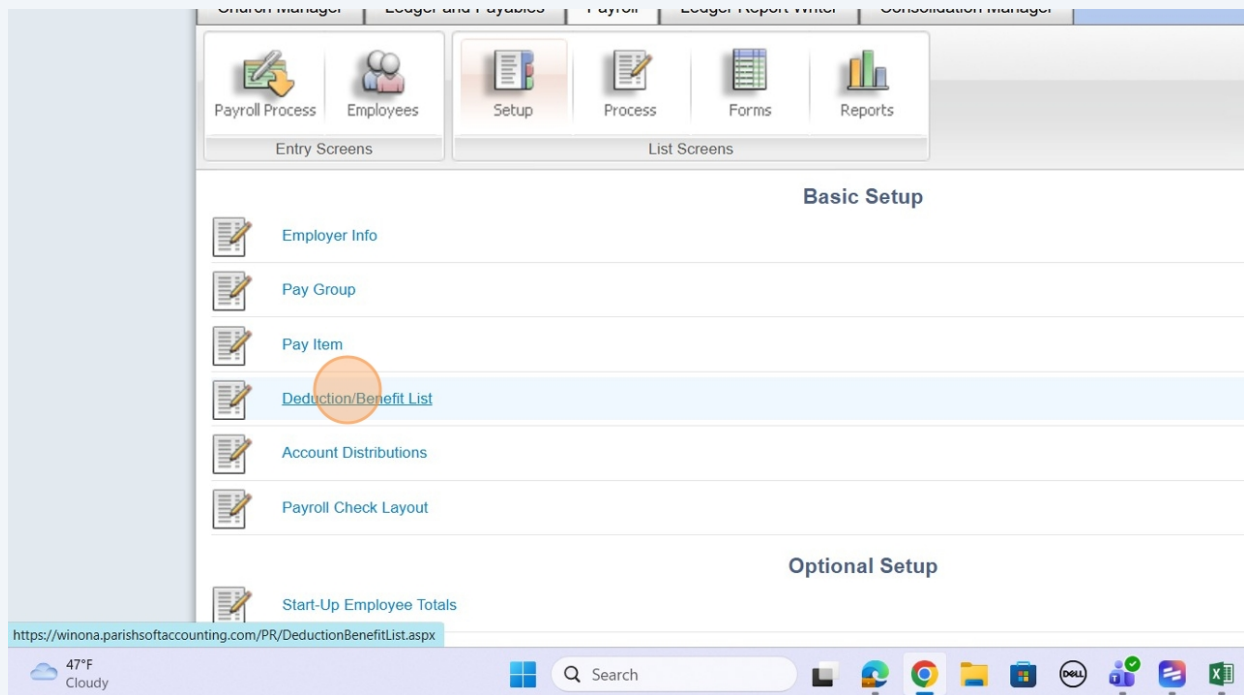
Church Manager | Ledger and Payables | Payroll | Ledger Report Writer | Consolidation Manager

Payroll Process
Employees
Entry Screens

Setup
Process
Forms
Reports
List Screens

Basic Setup

Employer Info

Pay Group

Pay Item

Deduction/Benefit List

Account Distributions

Payroll Check Layout

Optional Setup

Start-Up Employee Totals

https://winona.parishsoftaccounting.com/PR/DeductionBenefitList.aspx

47°F
Cloudy

Search